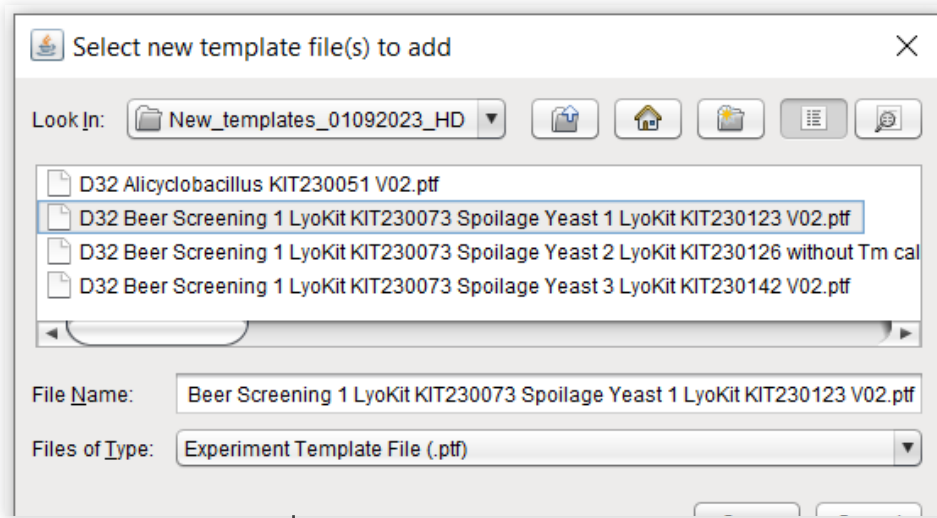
Select new template file(s) to add

Look In: New_templates_01092023_HD

D32 Alicyclobacillus KIT230051 V02.ptf
D32 Beer Screening 1 LyoKit KIT230073 Spoilage Yeast 1 LyoKit KIT230123 V02.ptf
D32 Beer Screening 1 LyoKit KIT230073 Spoilage Yeast 2 LyoKit KIT230126 without Tm cal
D32 Beer Screening 1 LyoKit KIT230073 Spoilage Yeast 3 LyoKit KIT230142 V02.ptf

File Name: Beer Screening 1 LyoKit KIT230073 Spoilage Yeast 1 LyoKit KIT230123 V02.ptf

Files of Type: Experiment Template File (.ptf)